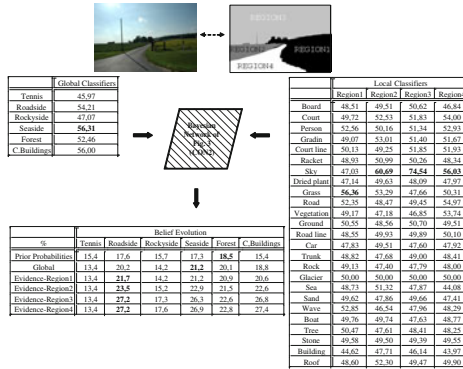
REGION3

REGION2

REGION1

REGION4

| | Global Classifiers |
|---|---|
| Tennis | 45,97 |
| Roadside | 54,21 |
| Rockyside | 47,07 |
| Seaside | **56,31** |
| Forest | 52,46 |
| C.Buildings | 56,00 |

Bayesian Network of Fig. 3 (CPTs)

| | Local Classifiers | | | |
|---|---|---|---|---|
| | Region1 | Region2 | Region3 | Region4 |
| Board | 48,51 | 49,51 | 50,62 | 46,84 |
| Court | 49,72 | 52,53 | 51,83 | 54,00 |
| Person | 52,56 | 50,16 | 51,34 | 52,93 |
| Gradin | 49,07 | 53,01 | 51,40 | 51,67 |
| Court line | 50,13 | 49,25 | 51,85 | 51,93 |
| Racket | 48,93 | 50,99 | 50,26 | 48,34 |
| Sky | 47,03 | **60,69** | **74,54** | **56,03** |
| Dried plant | 47,14 | 49,63 | 48,09 | 47,97 |
| Grass | **56,36** | 53,29 | 47,66 | 50,31 |
| Road | 52,35 | 48,47 | 49,45 | 54,97 |
| Vegetation | 49,17 | 47,18 | 46,85 | 53,74 |
| Ground | 50,55 | 48,56 | 50,70 | 49,51 |
| Road line | 48,55 | 49,93 | 49,89 | 50,10 |
| Car | 47,83 | 49,51 | 47,60 | 47,92 |
| Trunk | 48,82 | 47,68 | 49,00 | 48,41 |
| Rock | 49,13 | 47,40 | 47,79 | 48,00 |
| Glacier | 50,00 | 50,00 | 50,00 | 50,00 |
| Sea | 48,73 | 51,32 | 47,87 | 44,08 |
| Sand | 49,62 | 47,86 | 49,66 | 47,41 |
| Wave | 52,85 | 46,54 | 47,96 | 48,29 |
| Boat | 49,76 | 49,74 | 47,63 | 48,77 |
| Tree | 50,47 | 47,61 | 48,41 | 48,25 |
| Stone | 49,58 | 49,50 | 49,39 | 49,55 |
| Building | 44,62 | 47,71 | 46,14 | 43,97 |
| Roof | 48,60 | 52,30 | 49,47 | 49,90 |

| | Belief Evolution | | | | | |
|---|---|---|---|---|---|---|
| % | Tennis | Roadside | Rockyside | Seaside | Forest | C.Buildings |
| Prior Probabilities | 15,4 | 17,6 | 15,7 | 17,3 | **18,5** | 15,4 |
| Global | 13,4 | 20,2 | 14,2 | **21,2** | 20,1 | 18,8 |
| Evidence-Region1 | 13,4 | **21,7** | 14,2 | 21,2 | 20,9 | 20,6 |
| Evidence-Region2 | 13,4 | **23,5** | 15,2 | 22,9 | 21,5 | 22,6 |
| Evidence-Region3 | 13,4 | **27,2** | 17,3 | 26,3 | 22,6 | 26,8 |
| Evidence-Region4 | 13,4 | **27,2** | 17,6 | 26,9 | 22,8 | 27,4 |